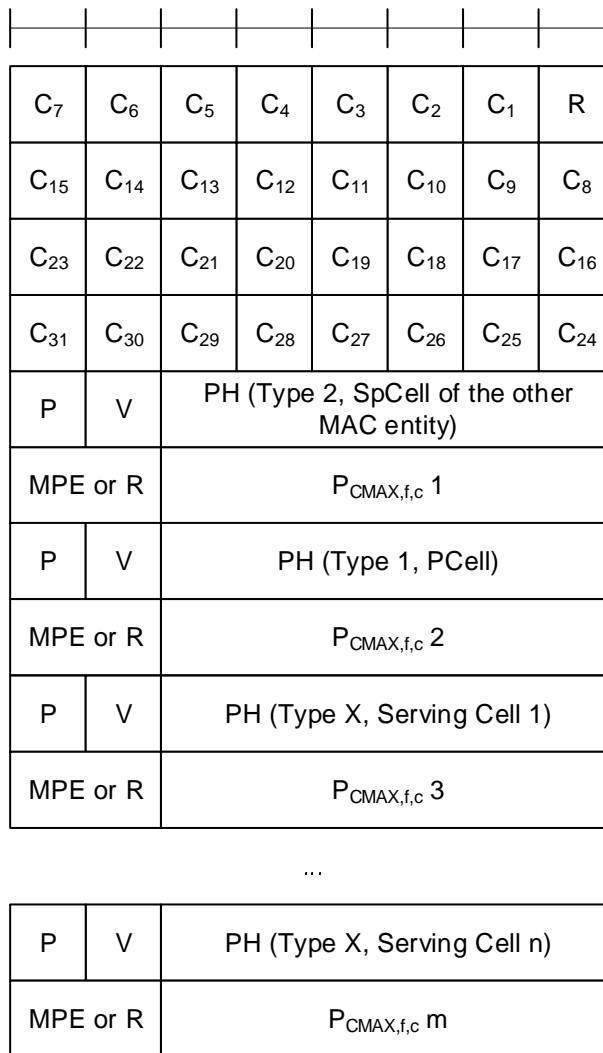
| | | | | | | | |
|---|---|---|---|---|---|---|---|
| $C_7$ | $C_6$ | $C_5$ | $C_4$ | $C_3$ | $C_2$ | $C_1$ | R |
| $C_{15}$ | $C_{14}$ | $C_{13}$ | $C_{12}$ | $C_{11}$ | $C_{10}$ | $C_9$ | $C_8$ |
| $C_{23}$ | $C_{22}$ | $C_{21}$ | $C_{20}$ | $C_{19}$ | $C_{18}$ | $C_{17}$ | $C_{16}$ |
| $C_{31}$ | $C_{30}$ | $C_{29}$ | $C_{28}$ | $C_{27}$ | $C_{26}$ | $C_{25}$ | $C_{24}$ |
| P | V | PH (Type 2, SpCell of the other MAC entity) | | | | | |
| MPE or R | | $P_{CMAX,f,c}$ 1 | | | | | |
| P | V | PH (Type 1, PCell) | | | | | |
| MPE or R | | $P_{CMAX,f,c}$ 2 | | | | | |
| P | V | PH (Type X, Serving Cell 1) | | | | | |
| MPE or R | | $P_{CMAX,f,c}$ 3 | | | | | |

...

| | | |
|---|---|---|
| P | V | PH (Type X, Serving Cell n) |
| MPE or R | | $P_{CMAX,f,c}$ m |